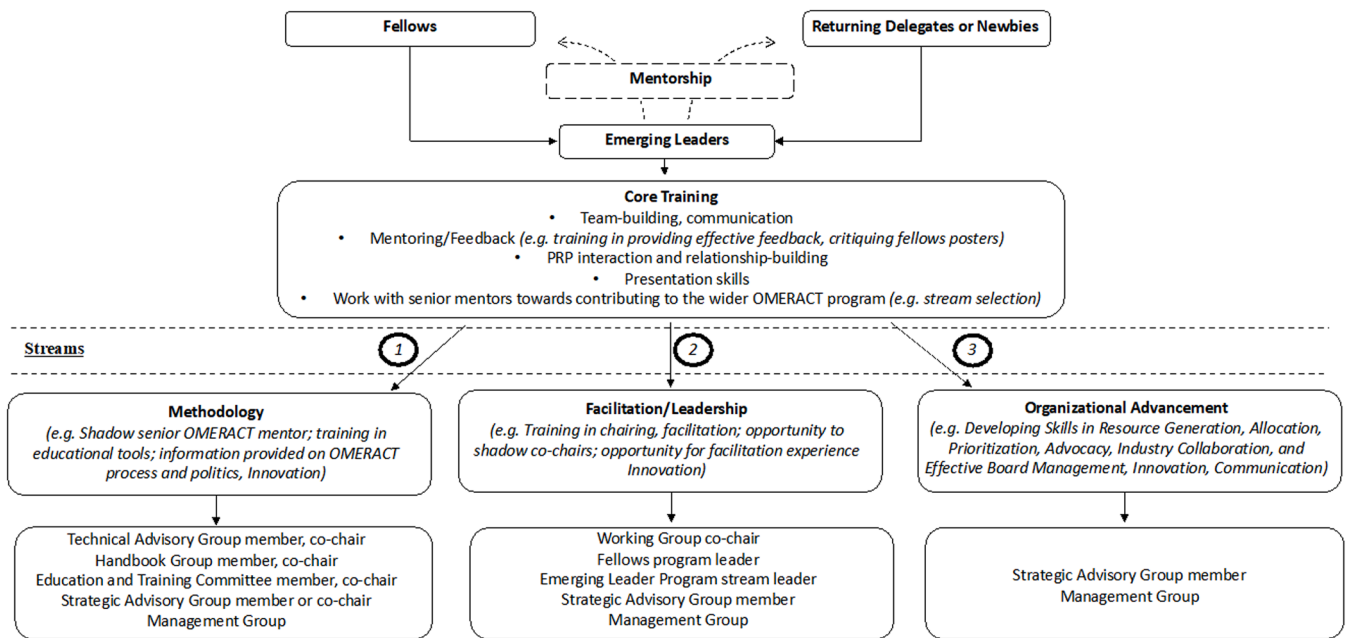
Fellows

Returning Delegates or Newbies

Mentorship

Emerging Leaders

Core Training
• Team-building, communication
• Mentoring/Feedback (e.g. training in providing effective feedback, critiquing fellows posters)
• PRP interaction and relationship-building
• Presentation skills
• Work with senior mentors towards contributing to the wider OMERACT program (e.g. stream selection)

Streams

1

2

3

Methodology
(e.g. Shadow senior OMERACT mentor; training in educational tools; information provided on OMERACT process and politics, Innovation)

Facilitation/Leadership
(e.g. Training in chairing, facilitation; opportunity to shadow co-chairs; opportunity for facilitation experience Innovation)

Organizational Advancement
(e.g. Developing Skills in Resource Generation, Allocation, Prioritization, Advocacy, Industry Collaboration, and Effective Board Management, Innovation, Communication)

Technical Advisory Group member, co-chair
Handbook Group member, co-chair
Education and Training Committee member, co-chair
Strategic Advisory Group member or co-chair
Management Group

Working Group co-chair
Fellows program leader
Emerging Leader Program stream leader
Strategic Advisory Group member
Management Group

Strategic Advisory Group member
Management Group